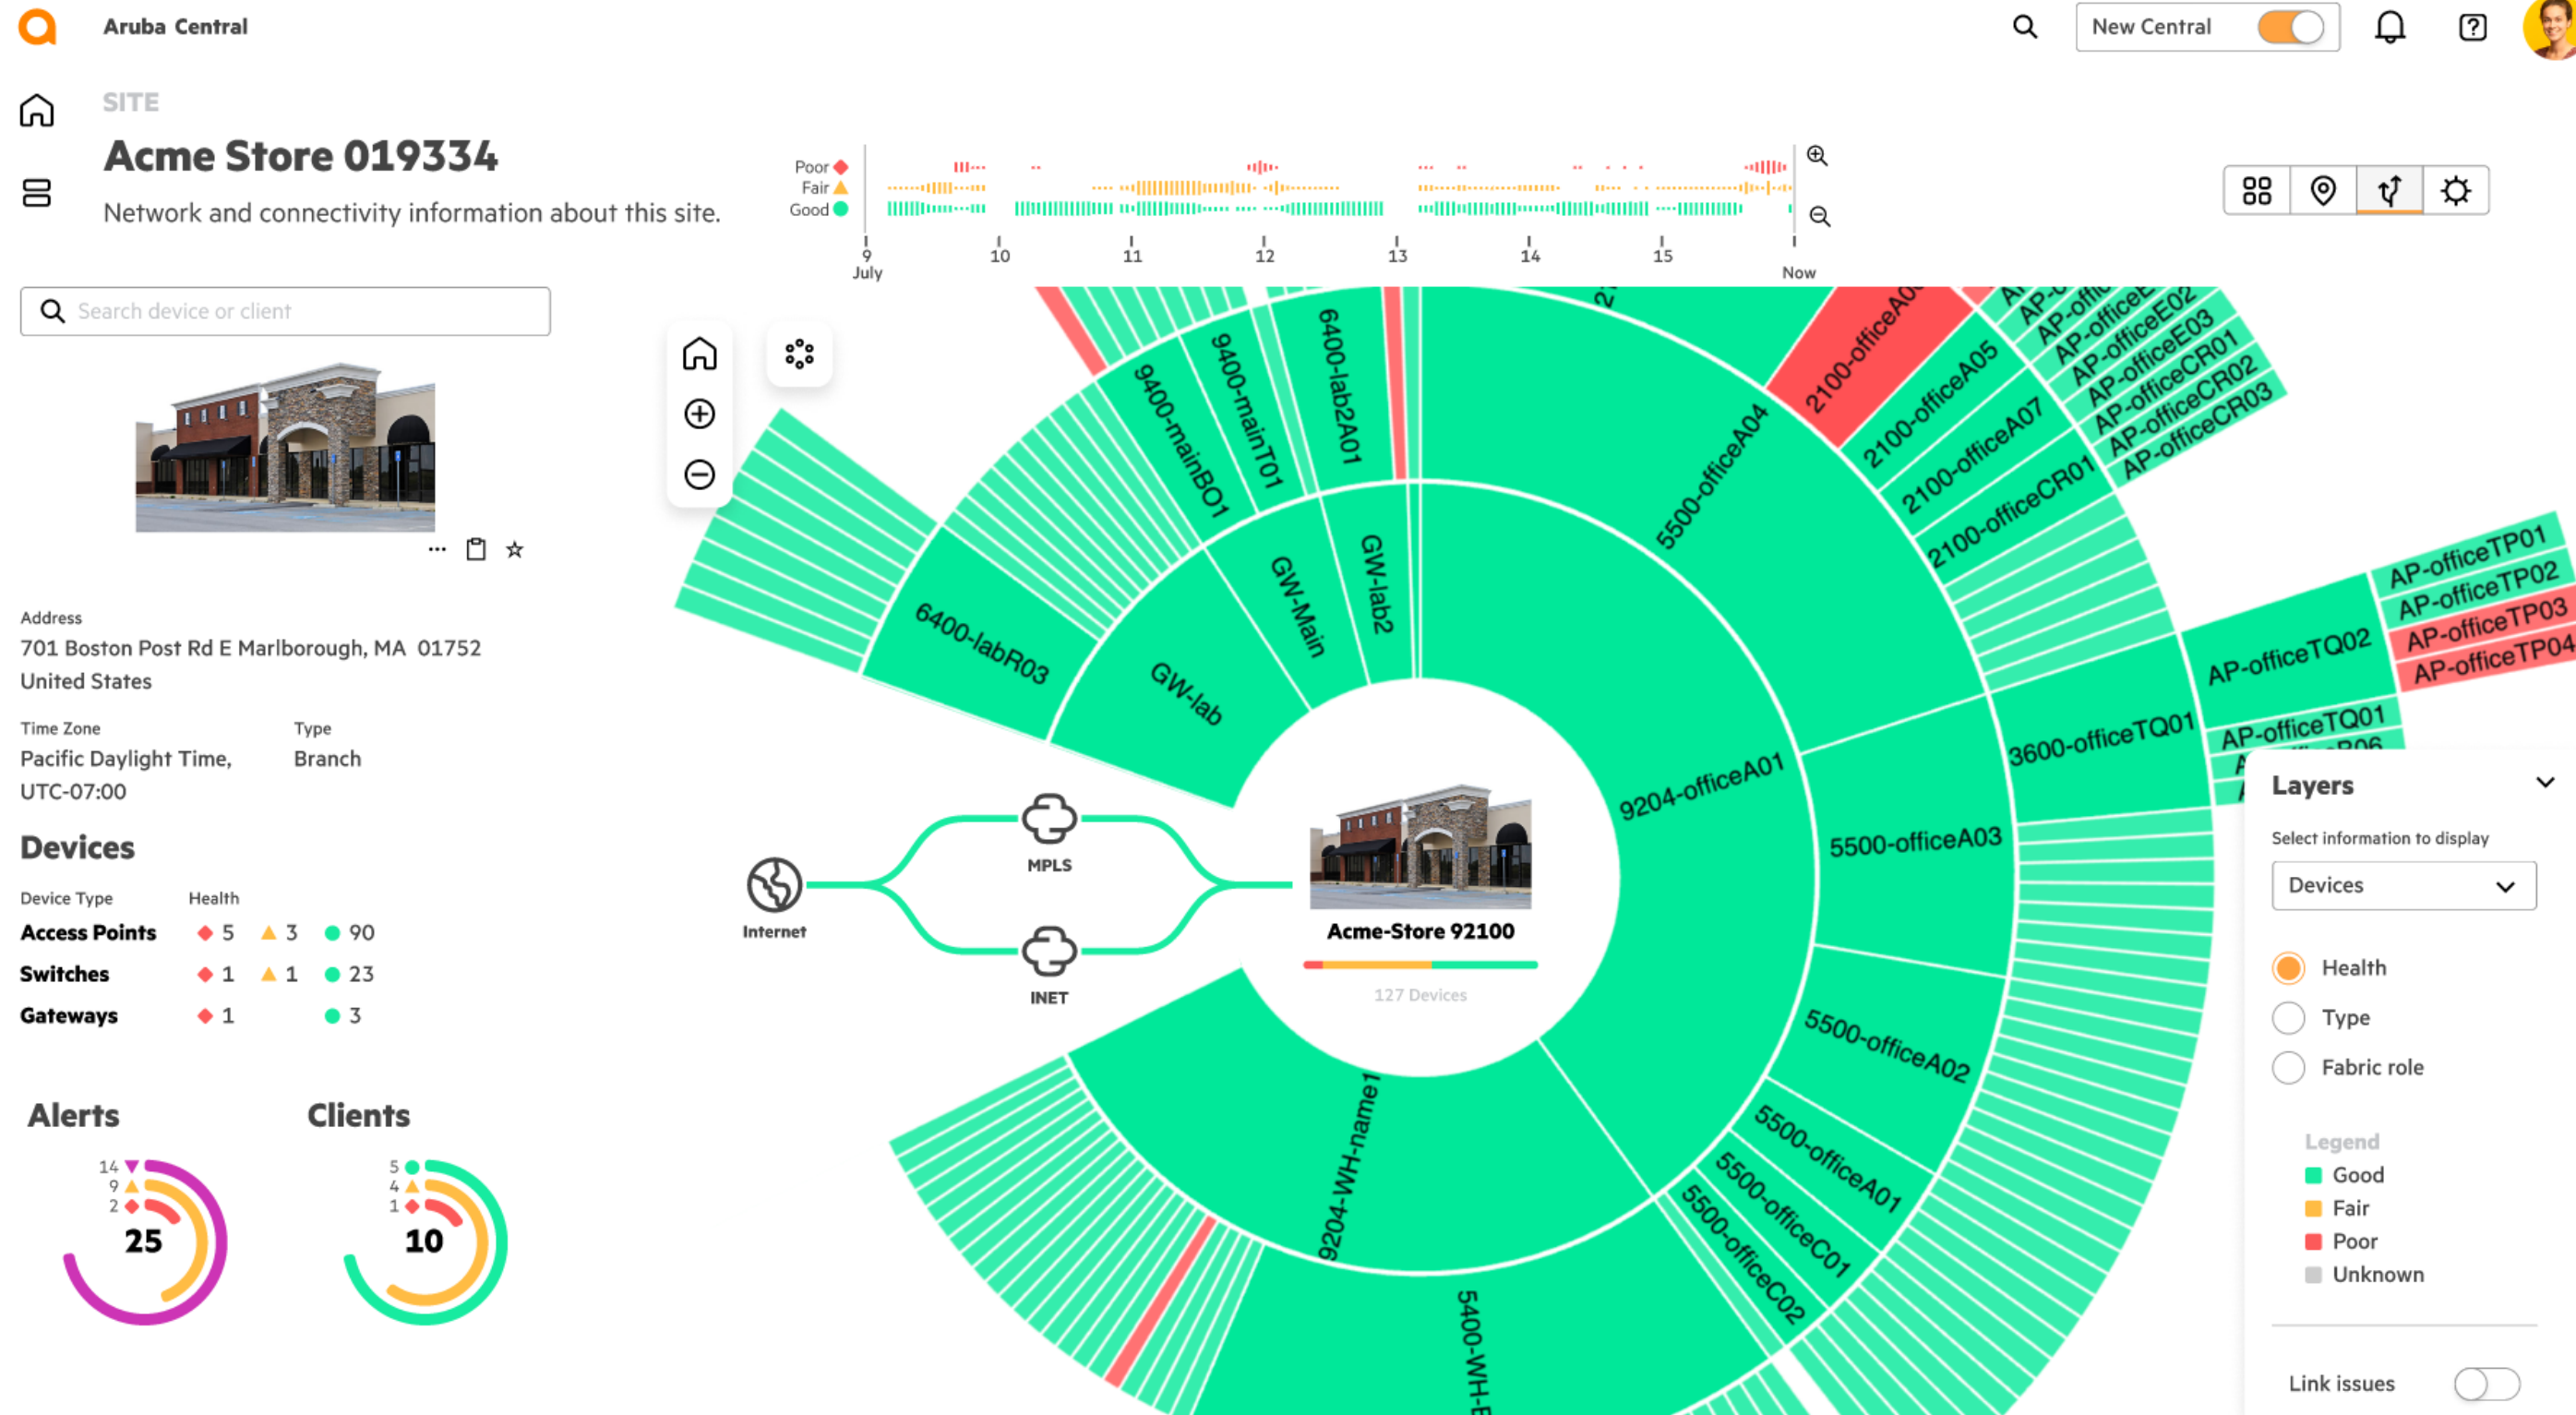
Aruba Central

New Central

SITE

Acme Store 019334

Network and connectivity information about this site.

Poor
Fair
Good

9
July
10
11
12
13
14
15
Now

Search device or client

Address
701 Boston Post Rd E Marlborough, MA 01752
United States

Time Zone
Pacific Daylight Time, UTC-07:00

Type
Branch

Devices

Device Type
Health

| | | | |
|---|---|---|---|
| Access Points | 5 | 3 | 90 |
| Switches | 1 | 1 | 23 |
| Gateways | 1 | | 3 |

Alerts

14
9
2
25

Clients

5
4
1
10

Internet
MPLS
INET

Acme-Store 92100
127 Devices

6400-labR03
GW-lab
GW-Main
GW-lab2
9400-mainBO1
9400-mainT01
6400-lab2A01
5500-officeA04
2100-officeA0
2100-officeA05
2100-officeA07
2100-officeCR01
AP-officeE02
AP-officeE03
AP-officeCR01
AP-officeCR02
AP-officeCR03
9204-officeA01
5500-officeA03
3600-officeTQ01
AP-officeTQ02
AP-officeTQ01
AP-officeTP01
AP-officeTP02
AP-officeTP03
AP-officeTP04
5500-officeA02
5500-officeA01
5500-officeC01
5500-officeC02
9204-WH-name1
5400-WH-E

Layers
Select information to display
Devices
Health
Type
Fabric role

Legend
Good
Fair
Poor
Unknown

Link issues